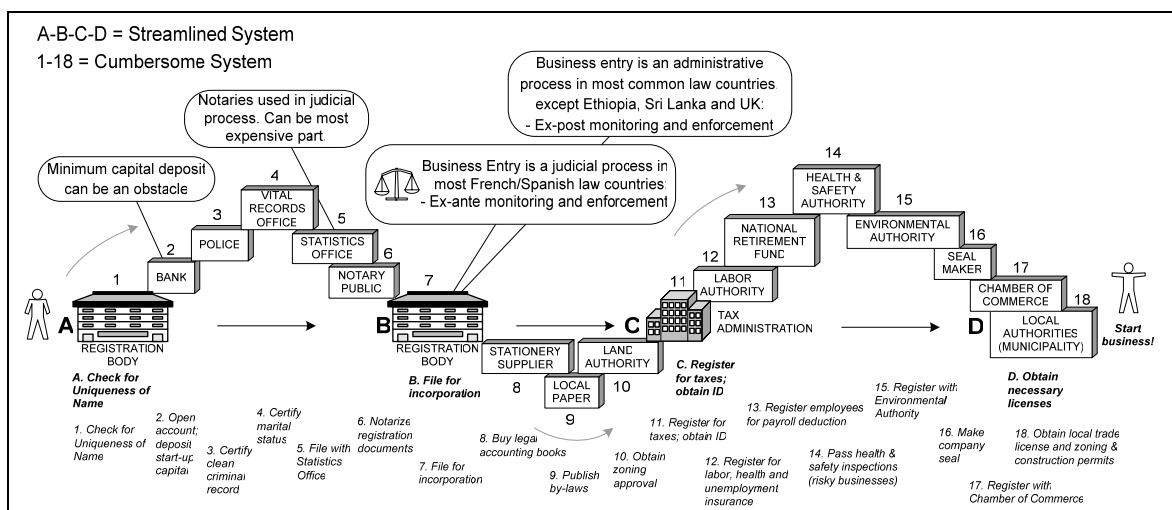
A-B-C-D = Streamlined System
1-18 = Cumbersome System

Notaries used in judicial process. Can be most expensive part.

Business entry is an administrative process in most common law countries except Ethiopia, Sri Lanka and UK:
- Ex-post monitoring and enforcement

Minimum capital deposit can be an obstacle

Business Entry is a judicial process in most French/Spanish law countries:
- Ex-ante monitoring and enforcement

1
2 BANK
3 POLICE
4 VITAL RECORDS OFFICE
5 STATISTICS OFFICE
6 NOTARY PUBLIC
7
8 STATIONERY SUPPLIER
9 LOCAL PAPER
10 LAND AUTHORITY
11 LABOR AUTHORITY
12 NATIONAL RETIREMENT FUND
13
14 HEALTH & SAFETY AUTHORITY
15 ENVIRONMENTAL AUTHORITY
16 SEAL MAKER
17 CHAMBER OF COMMERCE
18 LOCAL AUTHORITIES (MUNICIPALITY)

A REGISTRATION BODY
B REGISTRATION BODY
C TAX ADMINISTRATION
D

Start business!

A. Check for Uniqueness of Name
B. File for incorporation
C. Register for taxes; obtain ID
D. Obtain necessary licenses

1. Check for Uniqueness of Name
2. Open account; deposit start-up capital
3. Certify clean criminal record
4. Certify marital status
5. File with Statistics Office
6. Notarize registration documents
7. File for incorporation
8. Buy legal accounting books
9. Publish by-laws
10. Obtain zoning approval
11. Register for taxes; obtain ID
12. Register for labor, health and unemployment insurance
13. Register employees for payroll deduction
14. Pass health & safety inspections (risky businesses)
15. Register with Environmental Authority
16. Make company seal
17. Register with Chamber of Commerce
18. Obtain local trade license and zoning & construction permits